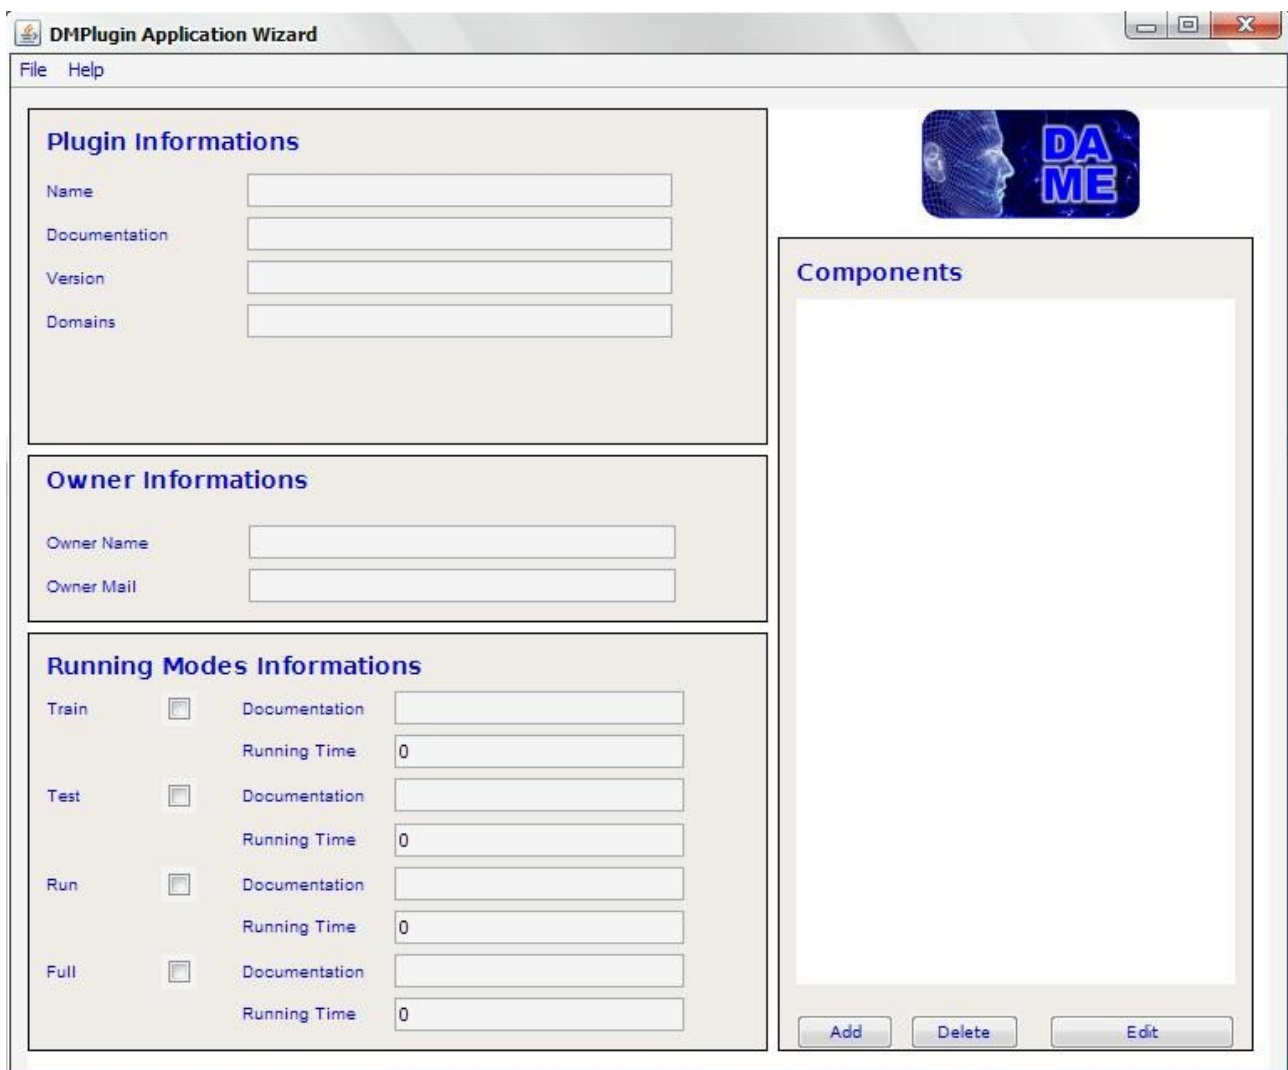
DMPlugin Application Wizard

File Help

Plugin Informations

Name

Documentation

Version

Domains

DA
ME

Components

Owner Informations

Owner Name

Owner Mail

Running Modes Informations

Train Documentation

Running Time 0

Test Documentation

Running Time 0

Run Documentation

Running Time 0

Full Documentation

Running Time 0

Add Delete Edit